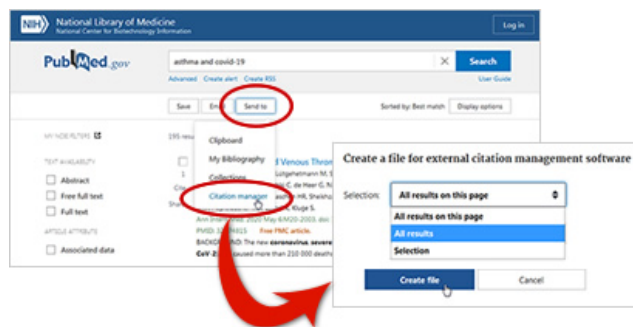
NIH National Library of Medicine
National Center for Biotechnology Information

Log in

PubMed.gov

asthma and covid-19

Search

Advanced Create alert Create RSS

User Guide

Save Em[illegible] Send to

Sorted by: Best match Display options

MY NCBI FILTERS

195 results

TEXT AVAILABILITY

Abstract

Free full text

Full text

ARTICLE ATTRIBUTE

Associated data

Clipboard

My Bibliography

Collections

Citation manager

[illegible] Venous Thro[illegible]

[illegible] Lutzgehetmann M, S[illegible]

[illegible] C, de Haer G, N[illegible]

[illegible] HR, Sheishu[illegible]

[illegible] Kluge S.

Ann Intern Med. 2020 May 6:M20-2003. doi:

PMID: 32374815 Free PMC article.

BACKGROUND: The new coronavirus, severe

CoV-2 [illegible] caused more than 210 000 death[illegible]

Create a file for external citation management software

Selection:

All results on this page

All results on this page

All results

Selection

Create file

Cancel